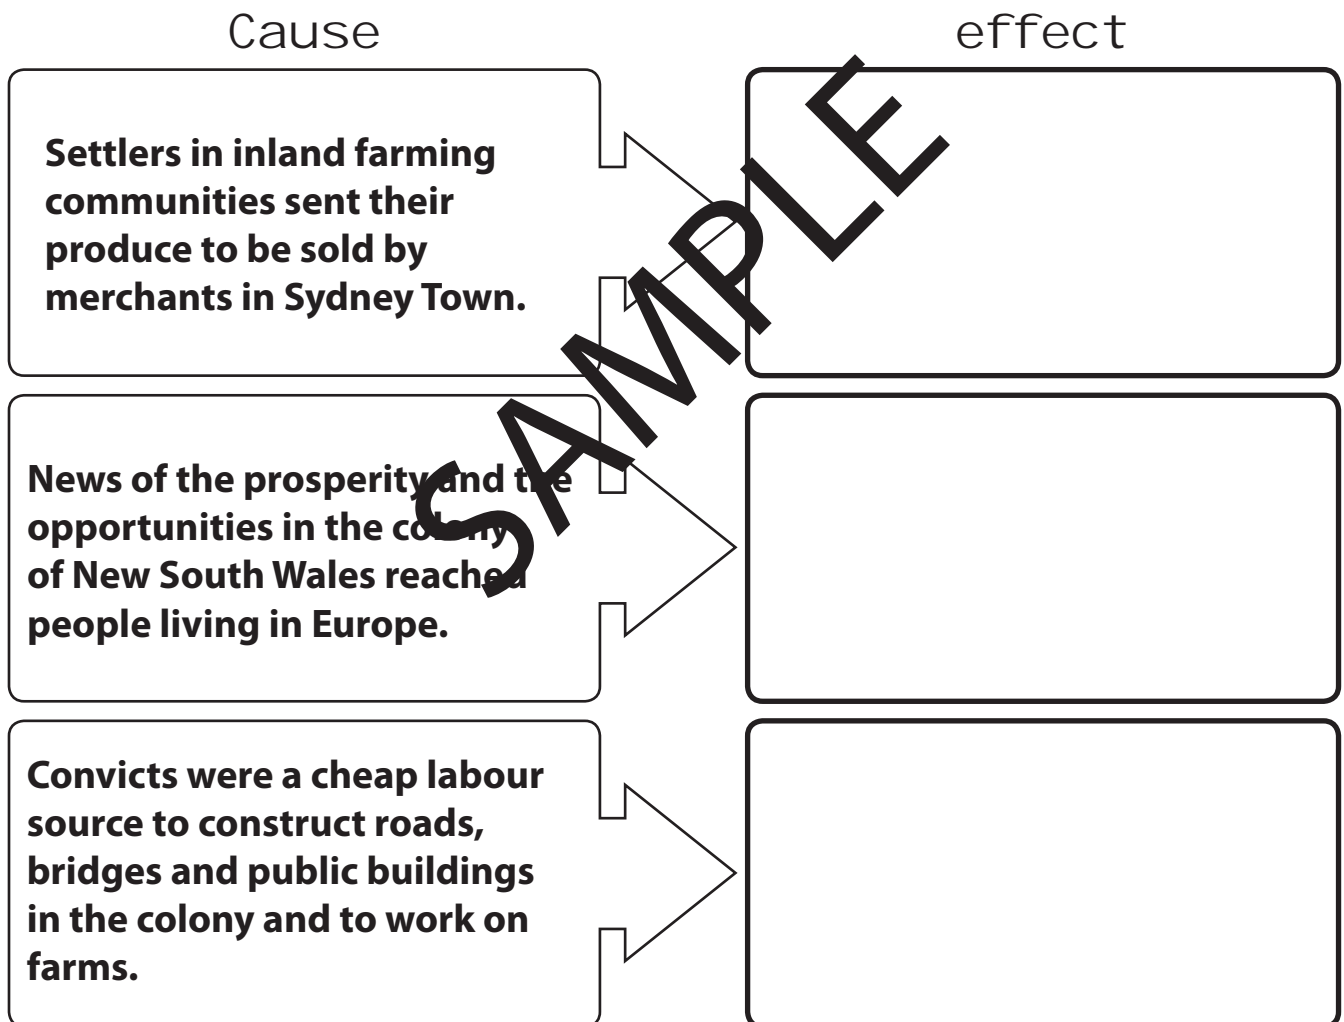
| Cause | effect |
|---|---|
| Settlers in inland farming communities sent their produce to be sold by merchants in Sydney Town. | |
| News of the prosperity and t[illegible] opportunities in the co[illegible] of New South Wales reache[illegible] people living in Europe. | |
| Convicts were a cheap labour source to construct roads, bridges and public buildings in the colony and to work on farms. | |

SAMPLE